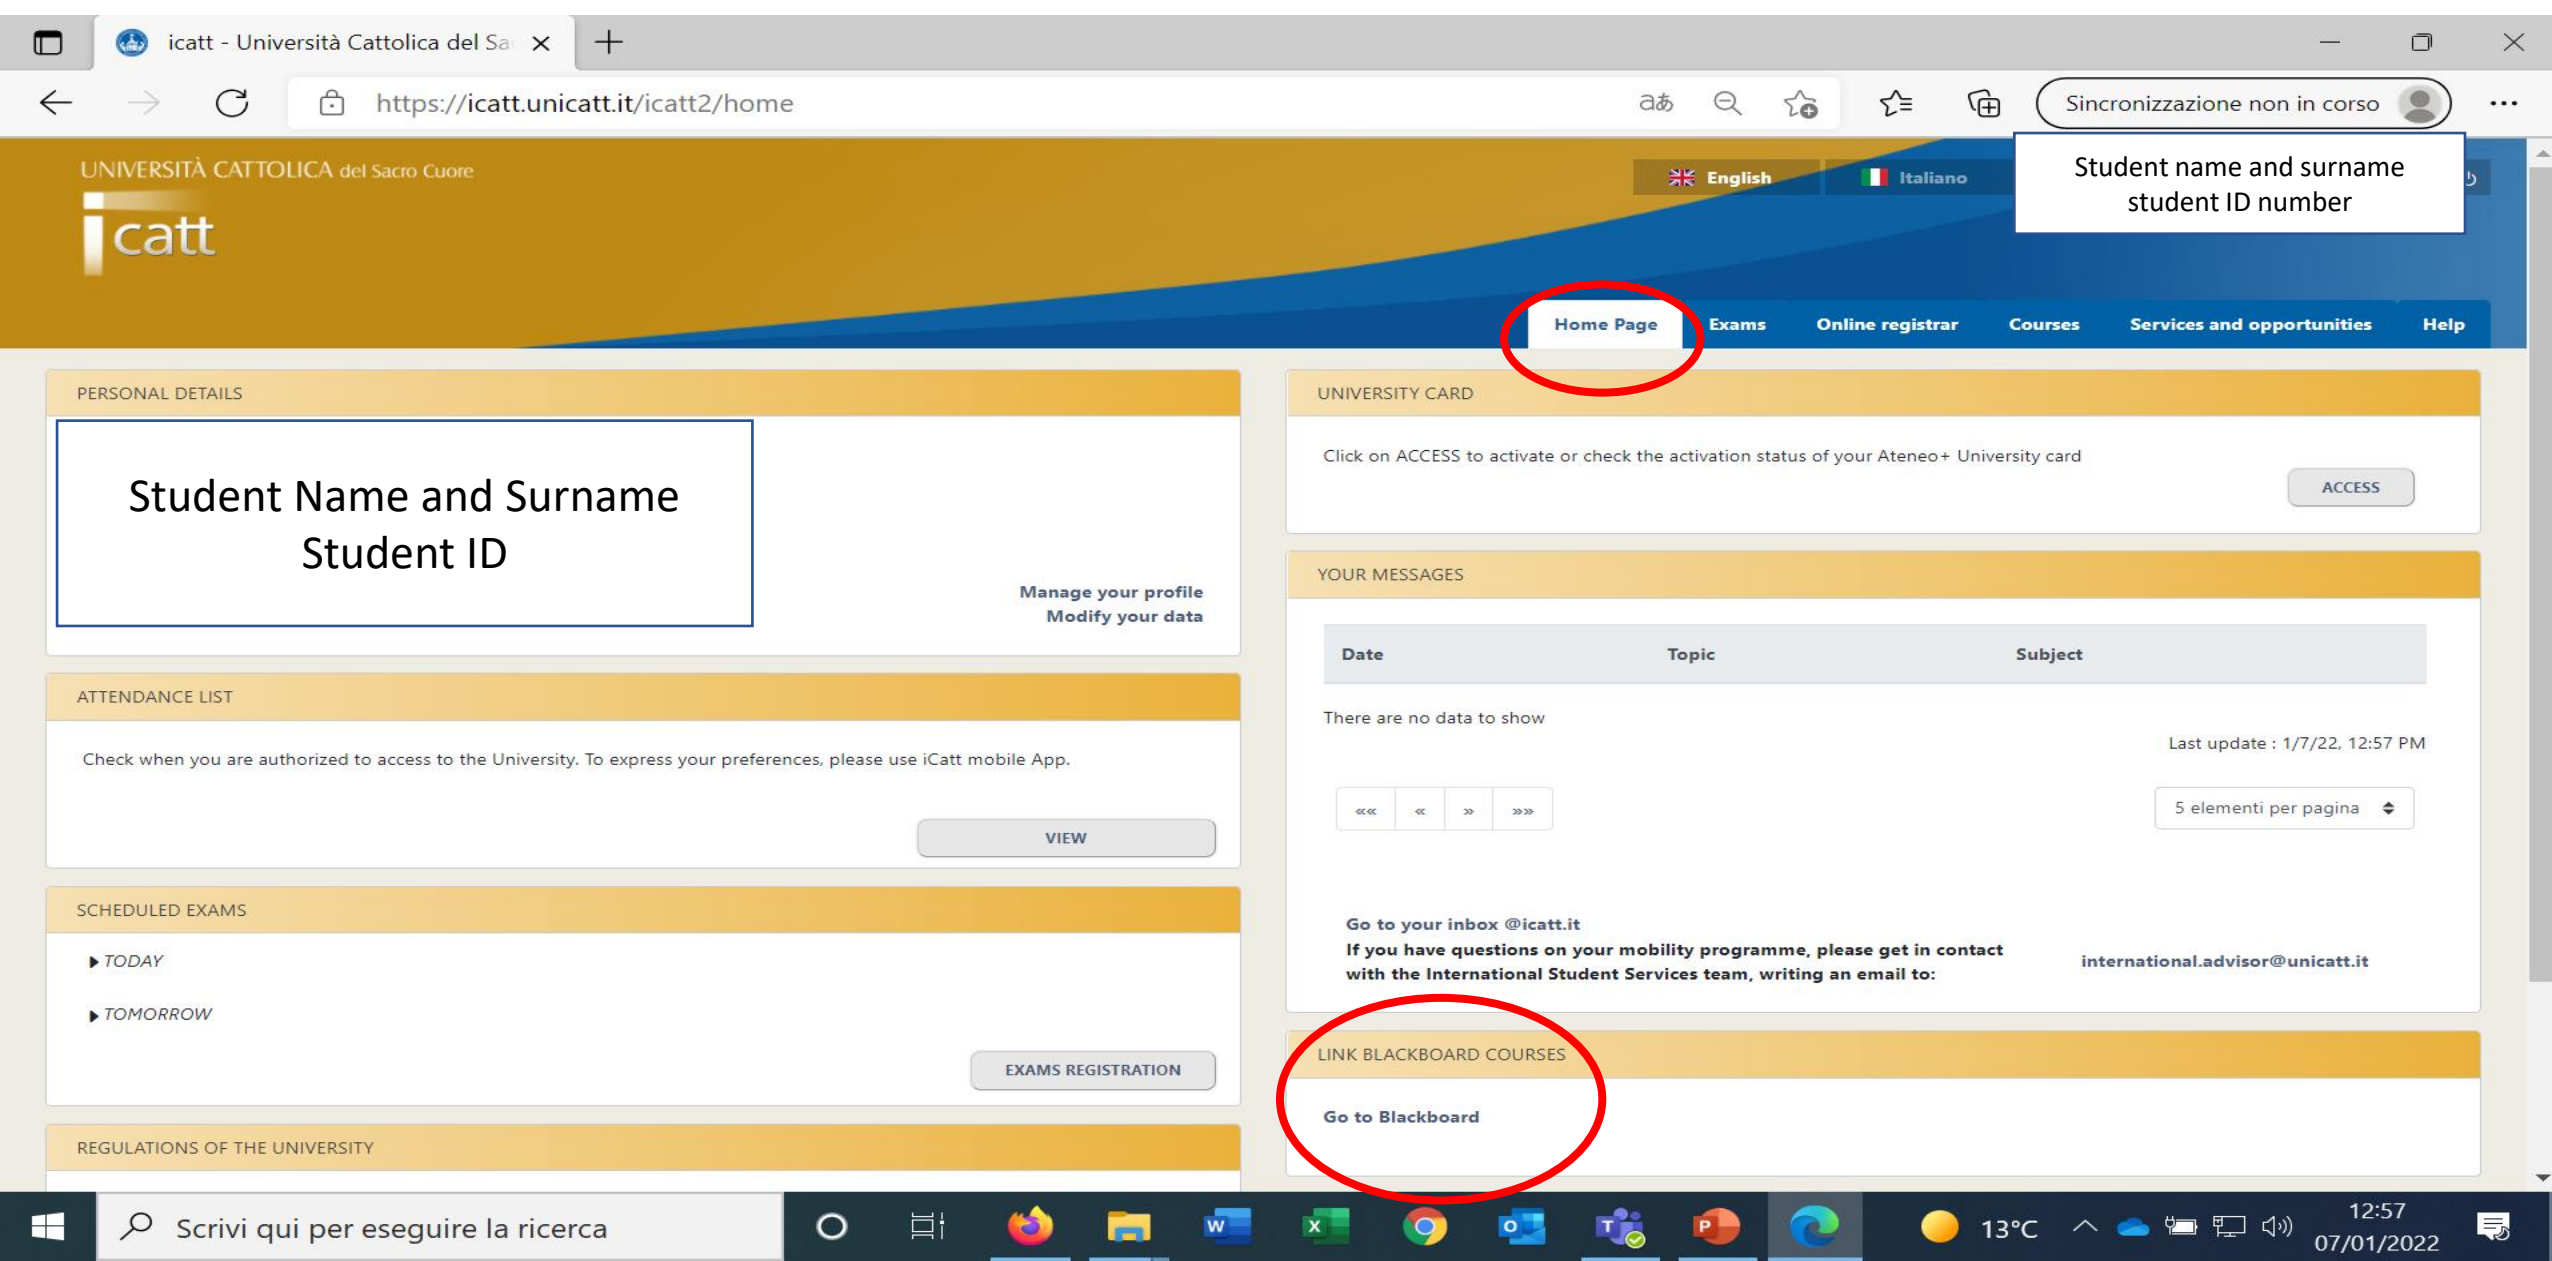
icatt - Università Cattolica del Sa

https://icatt.unicatt.it/icatt2/home

Sincronizzazione non in corso

UNIVERSITÀ CATTOLICA del Sacro Cuore

icatt

English

Italiano

Student name and surname
student ID number

Home Page | Exams | Online registrar | Courses | Services and opportunities | Help

PERSONAL DETAILS

Student Name and Surname
Student ID

Manage your profile
Modify your data

ATTENDANCE LIST

Check when you are authorized to access to the University. To express your preferences, please use iCatt mobile App.

VIEW

SCHEDULED EXAMS

TODAY

TOMORROW

EXAMS REGISTRATION

REGULATIONS OF THE UNIVERSITY

UNIVERSITY CARD

Click on ACCESS to activate or check the activation status of your Ateneo+ University card

ACCESS

YOUR MESSAGES

| Date | Topic | Subject |
|---|---|---|

There are no data to show

Last update : 1/7/22, 12:57 PM

«« « » »»

5 elementi per pagina

Go to your inbox @icatt.it
If you have questions on your mobility programme, please get in contact with the International Student Services team, writing an email to:

international.advisor@unicatt.it

LINK BLACKBOARD COURSES

Go to Blackboard

Scrivi qui per eseguire la ricerca

13°C

12:57
07/01/2022